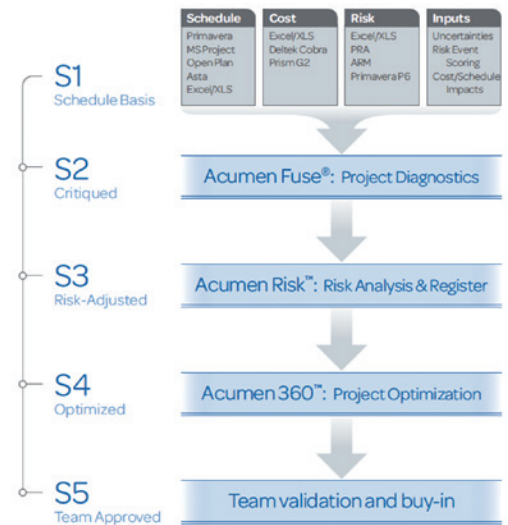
Schedule
Primavera
MS Project
Open Plan
Asta
Excel/XLS

Cost
Excel/XLS
Deltek Cobra
Prism G2

Risk
Excel/XLS
PRA
ARM
Primavera P6

Inputs
Uncertainties
Risk Event Scoring
Cost/Schedule Impacts

S1
Schedule Basis

S2
Critiqued

Acumen Fuse®: Project Diagnostics

S3
Risk-Adjusted

Acumen Risk™: Risk Analysis & Register

S4
Optimized

Acumen 360™: Project Optimization

S5
Team Approved

Team validation and buy-in